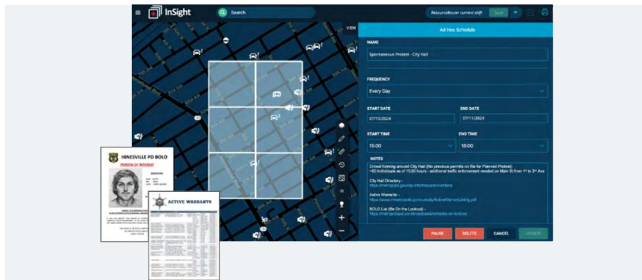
InSight

Search

ResourceUser current shift

Ad Hoc Schedule

NAME

Spontaneous Protest - City Hall

FREQUENCY

Every Day

START DATE

07/11/2024

END DATE

07/11/2024

START TIME

15:00

END TIME

18:00

NOTES

Crowd forming around City Hall (No previous permits on file for Planned Protest)
~50 individuals as of 15:00 hours - additional traffic enforcement needed on Main St from 1st to 3rd Ave

City Hall Directory -
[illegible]

Active Warrants -
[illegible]

BOLO (Be On the Lookout) -
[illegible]

PAUSE

DELETE

CANCEL

UPDATE

HINESVILLE PD BOLO

PERSON OF INTEREST

ACTIVE WARRANTS